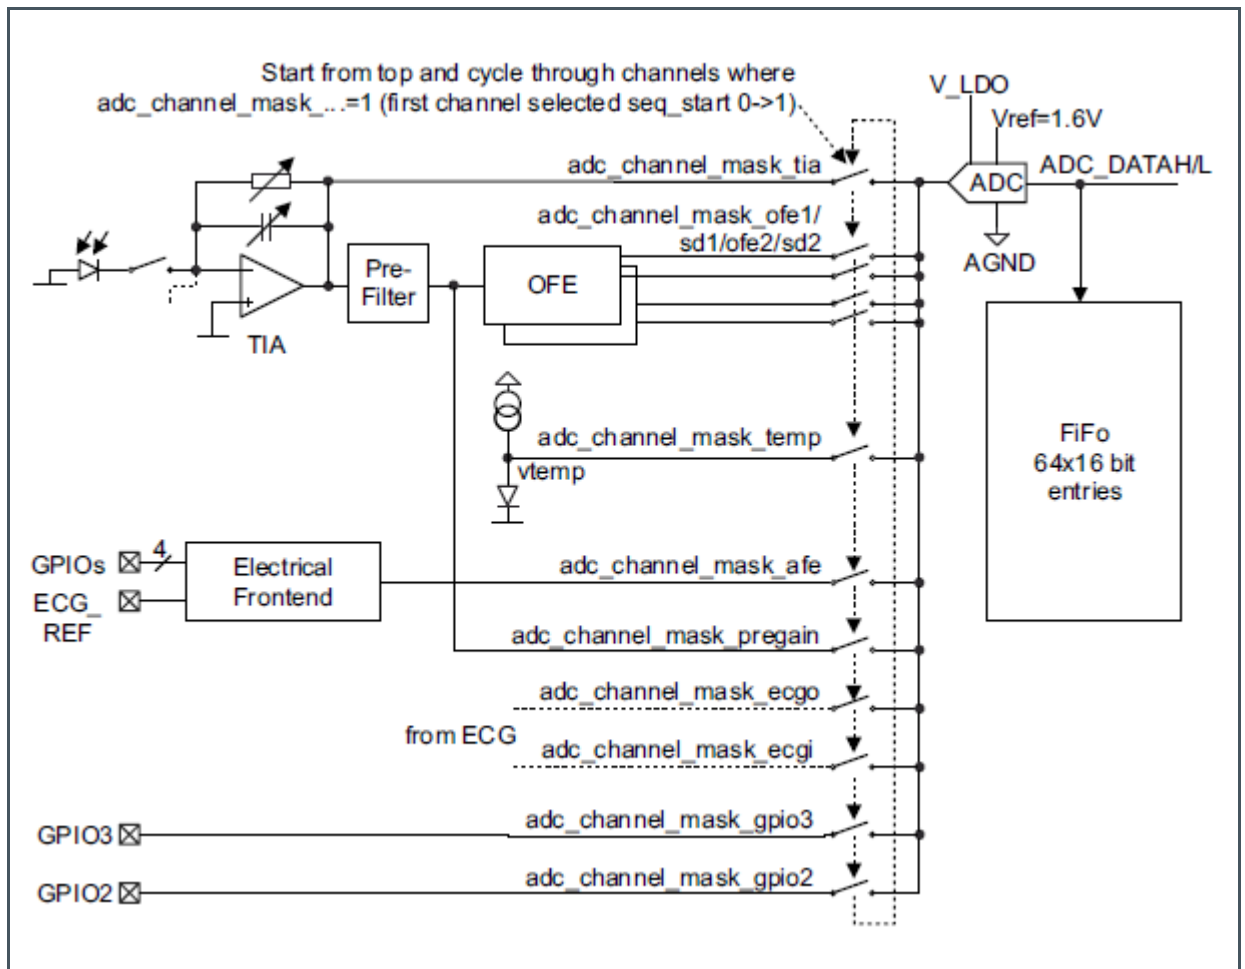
Start from top and cycle through channels where adc_channel_mask_...=1 (first channel selected seq_start 0->1)

V_LDO

Vref=1.6V

ADC

ADC_DATAH/L

AGND

adc_channel_mask_tia

adc_channel_mask_ofe1/sd1/ofe2/sd2

Pre-Filter

OFE

TIA

FiFo 64x16 bit entries

adc_channel_mask_temp

vtemp

GPIOs

4

ECG_REF

Electrical Frontend

adc_channel_mask_afe

adc_channel_mask_pregain

adc_channel_mask_ecgo

from ECG

adc_channel_mask_ecgi

GPIO3

adc_channel_mask_gpio3

GPIO2

adc_channel_mask_gpio2